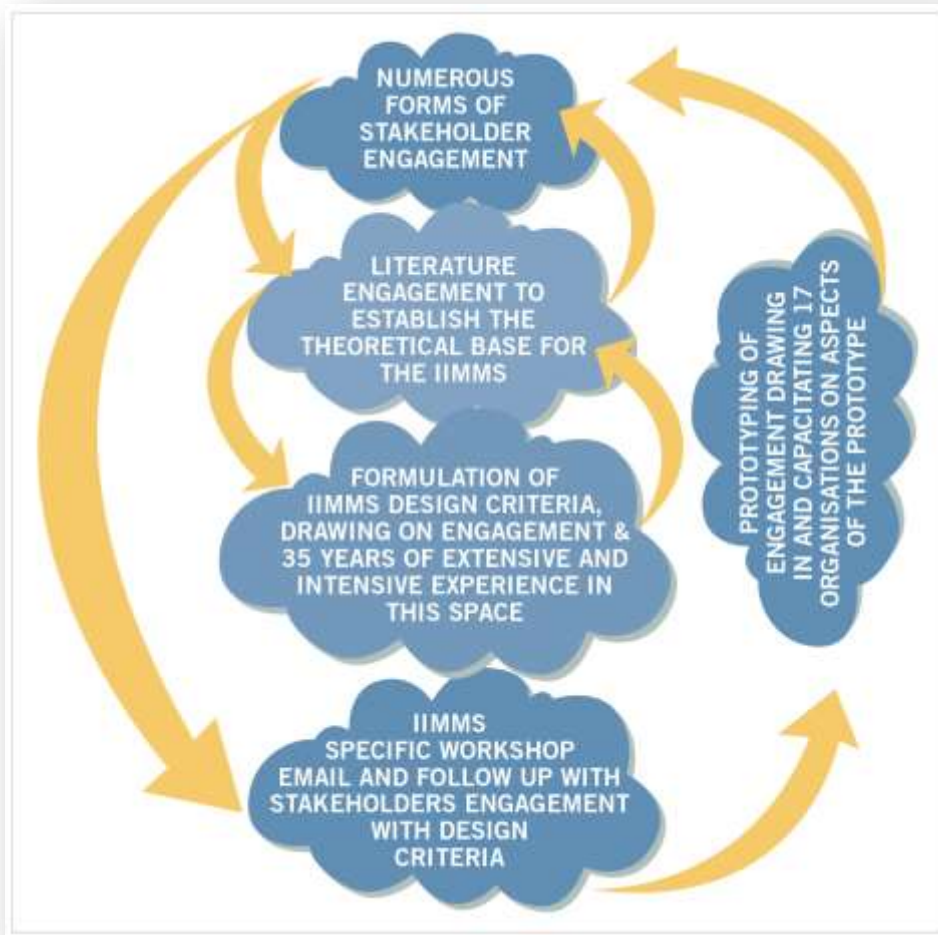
NUMEROUS FORMS OF STAKEHOLDER ENGAGEMENT

LITERATURE ENGAGEMENT TO ESTABLISH THE THEORETICAL BASE FOR THE IIMMS

FORMULATION OF IIMMS DESIGN CRITERIA, DRAWING ON ENGAGEMENT & 35 YEARS OF EXTENSIVE AND INTENSIVE EXPERIENCE IN THIS SPACE

IIMMS SPECIFIC WORKSHOP EMAIL AND FOLLOW UP WITH STAKEHOLDERS ENGAGEMENT WITH DESIGN CRITERIA

PROTOTYPING OF ENGAGEMENT DRAWING IN AND CAPACITATING 17 ORGANISATIONS ON ASPECTS OF THE PROTOTYPE